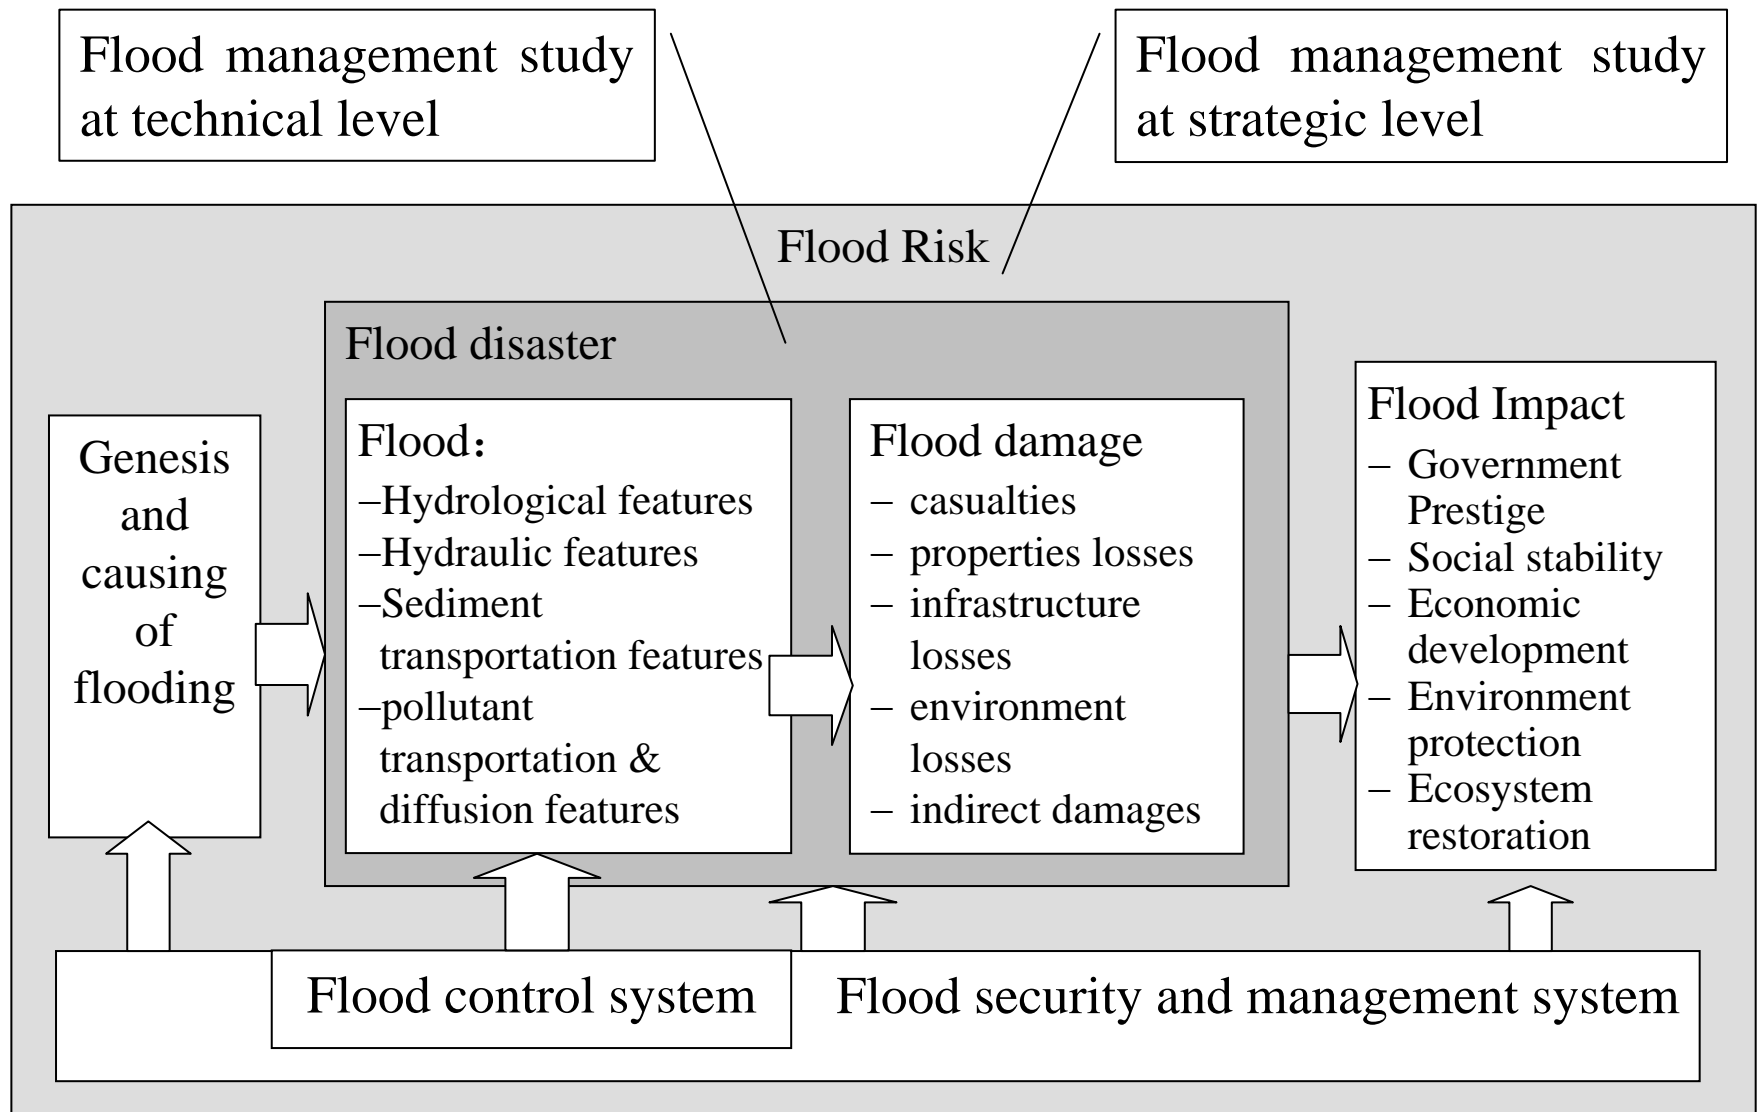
Flood management study at technical level

Flood management study at strategic level

Flood Risk

Flood disaster

Genesis and causing of flooding

Flood：
–Hydrological features
–Hydraulic features
–Sediment transportation features
–pollutant transportation & diffusion features

Flood damage
– casualties
– properties losses
– infrastructure losses
– environment losses
– indirect damages

Flood Impact
– Government Prestige
– Social stability
– Economic development
– Environment protection
– Ecosystem restoration

Flood control system

Flood security and management system